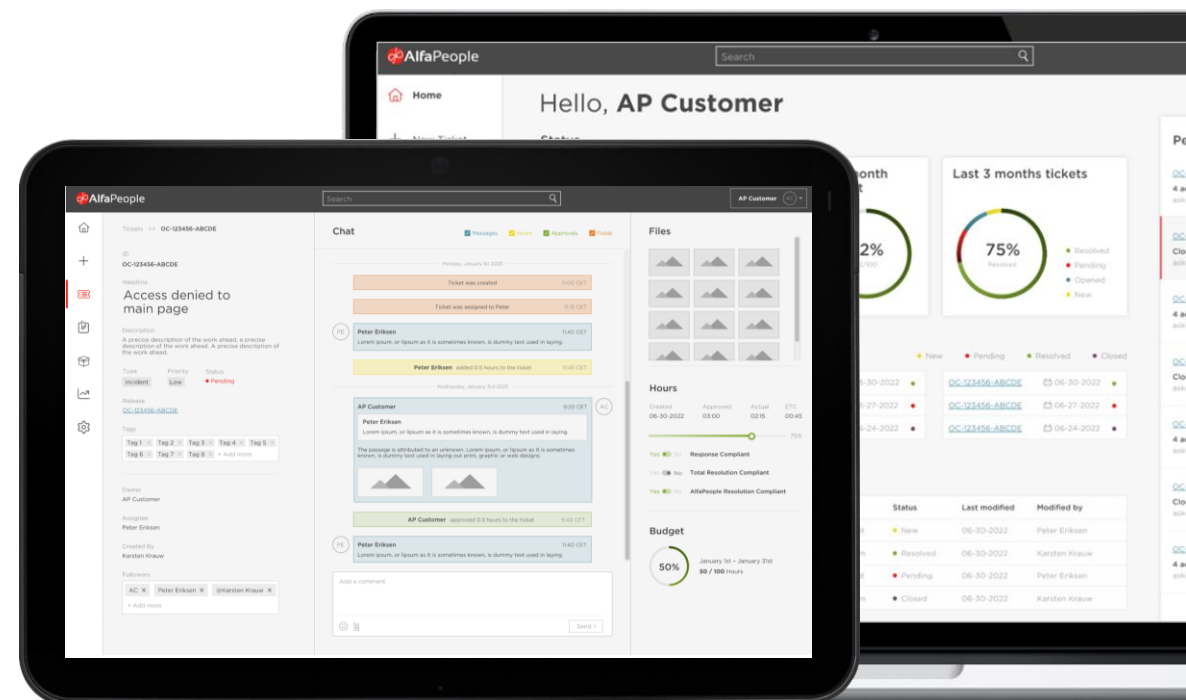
AlfaPeople
Search
Home
New Ticket
Hello, AP Customer
Status
onth
2%
Last 3 months tickets
75%
Resolved
Resolved
Pending
Opened
New
New
Pending
Resolved
Closed
6-30-2022
OC-123456-ABCDE
06-30-2022
6-27-2022
OC-123456-ABCDE
06-27-2022
6-24-2022
OC-123456-ABCDE
06-24-2022
Status
Last modified
Modified by
New
06-30-2022
Peter Eriksen
Resolved
06-30-2022
Karsten Krauw
Pending
06-30-2022
Peter Eriksen
Closed
06-30-2022
Karsten Krauw
Pe
4 a
Clo
4 a
Clo
4 a
Clo
4 a

AlfaPeople
Search
AP Customer
AC
Tickets >> OC-123456-ABCDE
OC-123456-ABCDE
Headline
Access denied to main page
Description
A precise description of the work ahead, a precise description of the work ahead. A precise description of the work ahead.
Type
Incident
Priority
Low
Status
Pending
Release
OC-123456-ABCDE
Tags
Tag 1
Tag 2
Tag 3
Tag 4
Tag 5
Tag 6
Tag 7
Tag 8
+ Add more
Owner
AP Customer
Assignee
Peter Eriksen
Created By
Karsten Krauw
Followers
AC
Peter Eriksen
@Karsten Krauw
+ Add more
Chat
Messages
Hours
Approvals
Fields
Monday, January 1st 2023
Ticket was created
11:00 CET
Ticket was assigned to Peter
11:15 CET
PE
Peter Eriksen
11:40 CET
Lorem ipsum, or lipsum as it is sometimes known, is dummy text used in laying.
Peter Eriksen added 0.5 hours to the ticket
11:45 CET
Wednesday, January 3rd 2023
AP Customer
9:38 CET
AC
Peter Eriksen
Lorem ipsum, or lipsum as it is sometimes known, is dummy text used in laying.
The passage is attributed to an unknown. Lorem ipsum, or lipsum as it is sometimes known, is dummy text used in laying out print, graphic or web designs.
AP Customer approved 0.5 hours to the ticket
9:40 CET
PE
Peter Eriksen
11:40 CET
Lorem ipsum, or lipsum as it is sometimes known, is dummy text used in laying.
Add a comment
Send >
Files
Hours
Created
06-30-2022
Approved
03:00
Actual
02:15
ETC
00:45
75%
Yes No Response Compliant
Yes No Total Resolution Compliant
Yes No AlfaPeople Resolution Compliant
Budget
50%
January 1st - January 31st
50 / 100 Hours